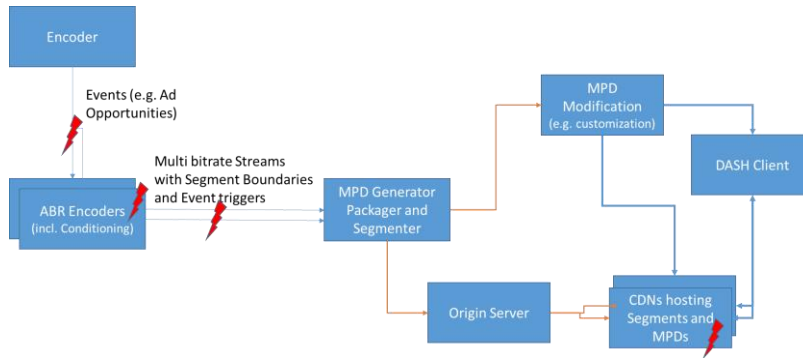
Encoder

Events (e.g. Ad Opportunities)

ABR Encoders (incl. Conditioning)

Multi bitrate Streams with Segment Boundaries and Event triggers

MPD Generator Packager and Segmenter

MPD Modification (e.g. customization)

DASH Client

Origin Server

CDNs hosting Segments and MPDs